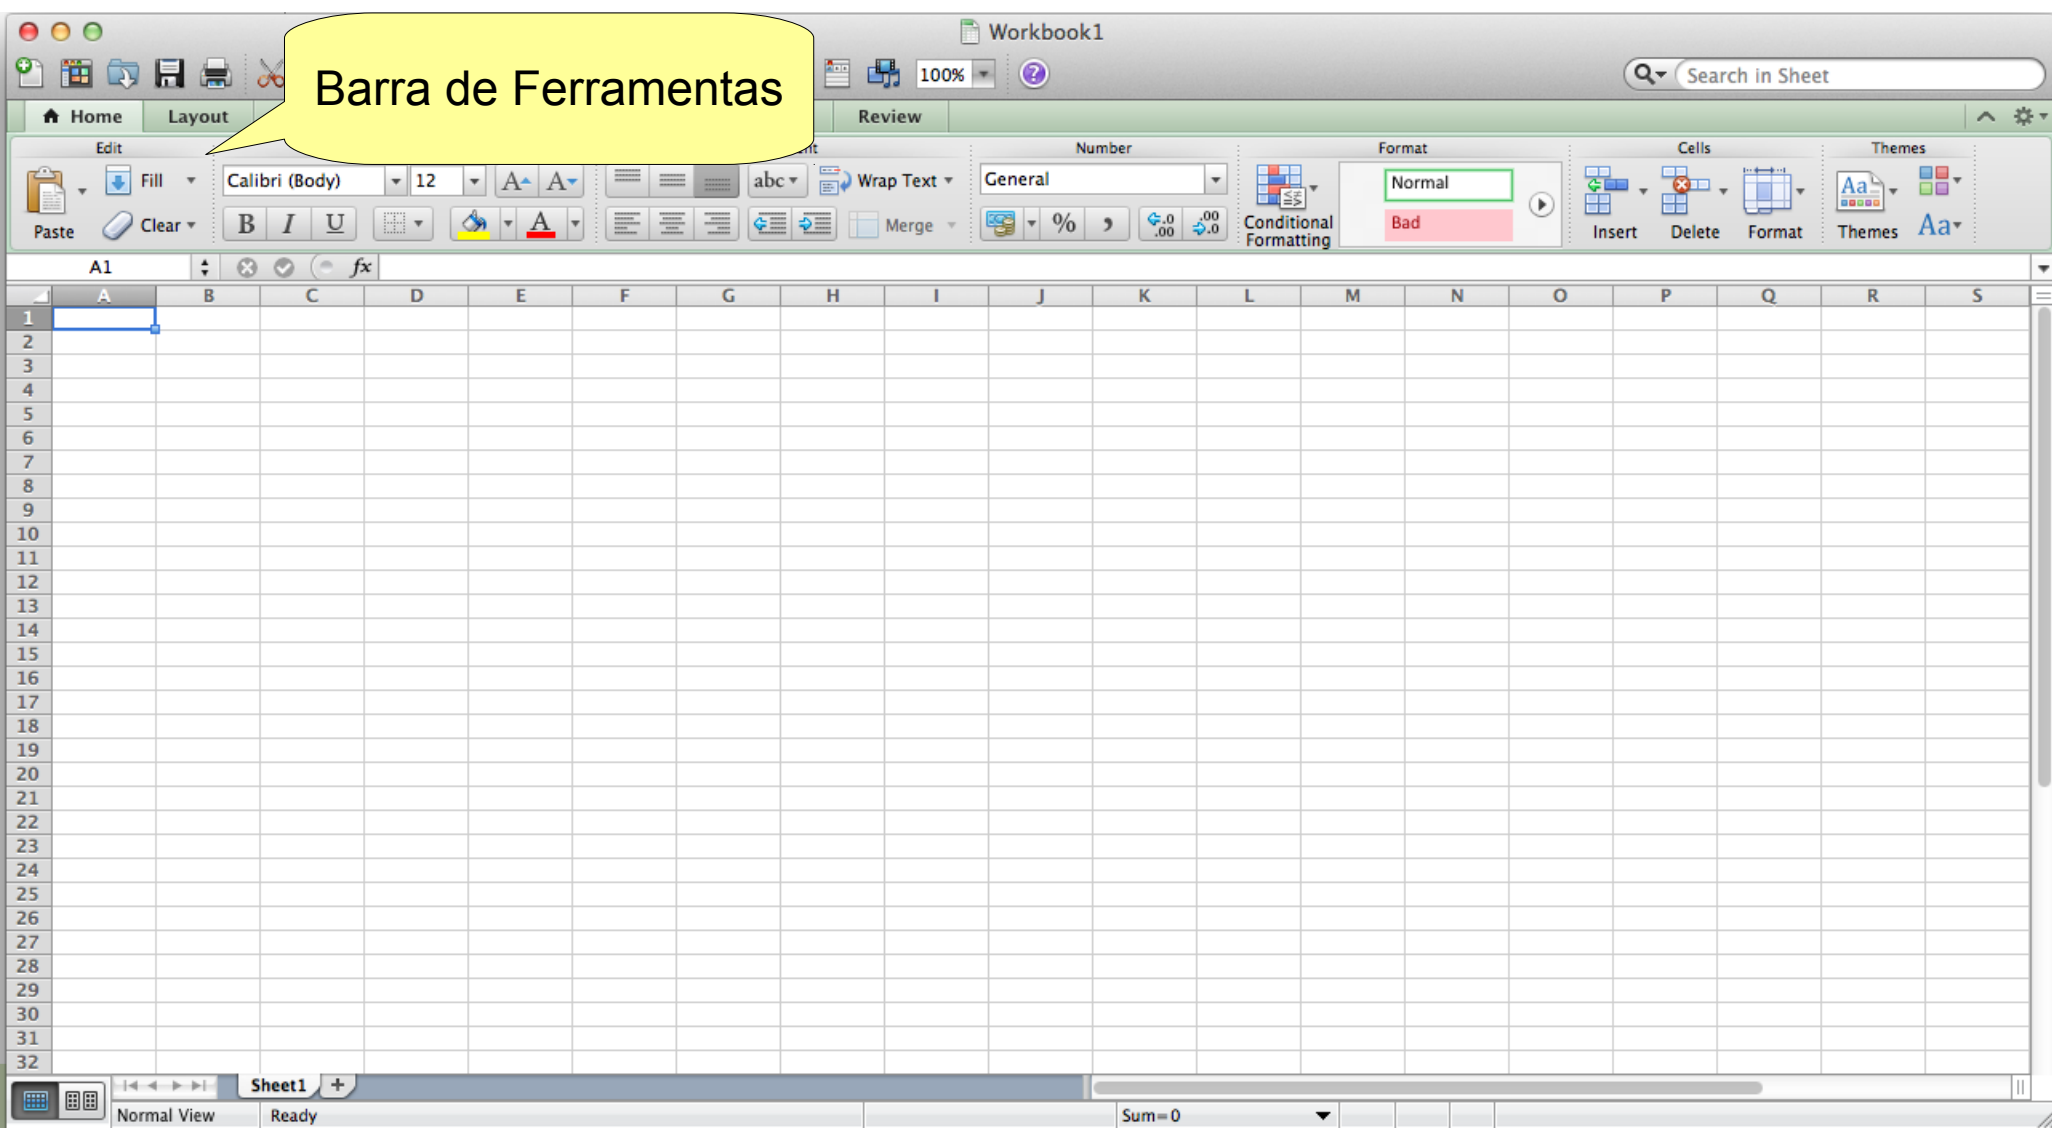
Workbook1

Barra de Ferramentas

100%

Search in Sheet

Home Layout Review

Edit
Fill
Clear
Paste

Calibri (Body) 12

B I U

abc Wrap Text
Merge

Number
General
%

Format
Normal
Bad
Conditional Formatting

Cells
Insert Delete Format

Themes
Themes Aa

A1 fx

| | A | B | C | D | E | F | G | H | I | J | K | L | M | N | O | P | Q | R | S |
|---|---|---|---|---|---|---|---|---|---|---|---|---|---|---|---|---|---|---|---|
| 1 | | | | | | | | | | | | | | | | | | | |
| 2 | | | | | | | | | | | | | | | | | | | |
| 3 | | | | | | | | | | | | | | | | | | | |
| 4 | | | | | | | | | | | | | | | | | | | |
| 5 | | | | | | | | | | | | | | | | | | | |
| 6 | | | | | | | | | | | | | | | | | | | |
| 7 | | | | | | | | | | | | | | | | | | | |
| 8 | | | | | | | | | | | | | | | | | | | |
| 9 | | | | | | | | | | | | | | | | | | | |
| 10 | | | | | | | | | | | | | | | | | | | |
| 11 | | | | | | | | | | | | | | | | | | | |
| 12 | | | | | | | | | | | | | | | | | | | |
| 13 | | | | | | | | | | | | | | | | | | | |
| 14 | | | | | | | | | | | | | | | | | | | |
| 15 | | | | | | | | | | | | | | | | | | | |
| 16 | | | | | | | | | | | | | | | | | | | |
| 17 | | | | | | | | | | | | | | | | | | | |
| 18 | | | | | | | | | | | | | | | | | | | |
| 19 | | | | | | | | | | | | | | | | | | | |
| 20 | | | | | | | | | | | | | | | | | | | |
| 21 | | | | | | | | | | | | | | | | | | | |
| 22 | | | | | | | | | | | | | | | | | | | |
| 23 | | | | | | | | | | | | | | | | | | | |
| 24 | | | | | | | | | | | | | | | | | | | |
| 25 | | | | | | | | | | | | | | | | | | | |
| 26 | | | | | | | | | | | | | | | | | | | |
| 27 | | | | | | | | | | | | | | | | | | | |
| 28 | | | | | | | | | | | | | | | | | | | |
| 29 | | | | | | | | | | | | | | | | | | | |
| 30 | | | | | | | | | | | | | | | | | | | |
| 31 | | | | | | | | | | | | | | | | | | | |
| 32 | | | | | | | | | | | | | | | | | | | |

Sheet1 +

Normal View Ready Sum=0